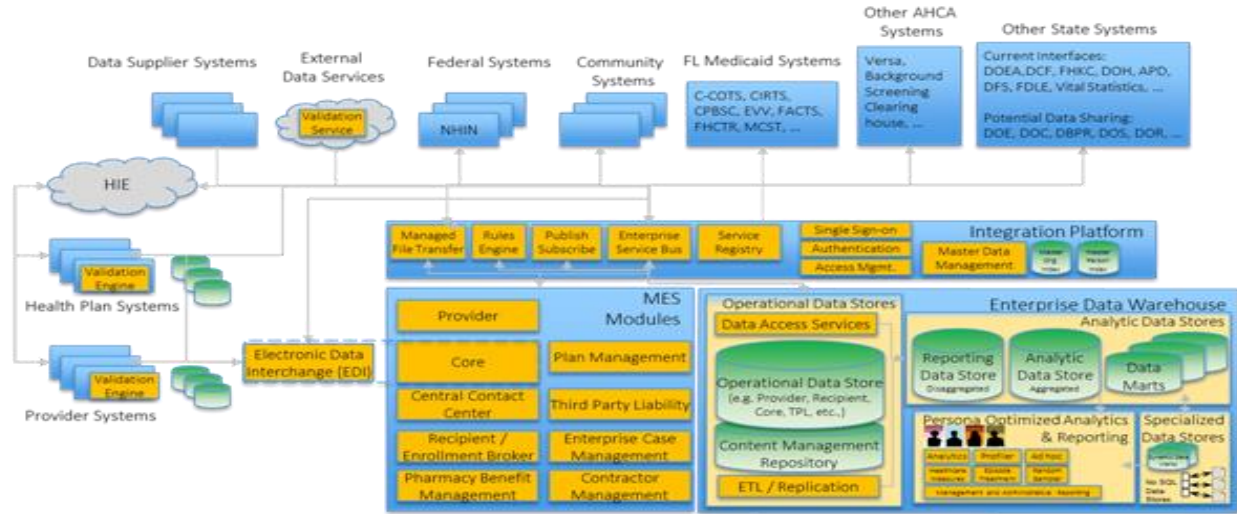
Data Supplier Systems

External Data Services

Validation Service

Federal Systems

NHIN

Community Systems

FL Medicaid Systems

C-COTS, CIRTS, CPBSC, EVV, FACTS, FHCTR, MCST, ...

Other AHCA Systems

Versa, Background Screening Clearing house, ...

Other State Systems

Current Interfaces: DOEA,DCF, FHKC, DOH, APD, DFS, FDLE, Vital Statistics, ...

Potential Data Sharing: DOE, DOC, DBPR, DOS, DOR, ...

HIE

Validation Engine

Health Plan Systems

Validation Engine

Provider Systems

Electronic Data Interchange (EDI)

Managed File Transfer

Rules Engine

Publish Subscribe

Enterprise Service Bus

Service Registry

Single Sign-on

Authentication

Access Mgmt.

Integration Platform

Master Data Management

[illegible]

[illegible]

MES Modules

Provider

Core

Plan Management

Central Contact Center

Third Party Liability

Recipient / Enrollment Broker

Enterprise Case Management

Pharmacy Benefit Management

Contractor Management

Operational Data Stores

Data Access Services

Operational Data Store (e.g. Provider, Recipient, Core, TPL, etc.,)

Content Management Repository

ETL / Replication

Enterprise Data Warehouse

Analytic Data Stores

Reporting Data Store Disaggregated

Analytic Data Store Aggregated

Data Marts

Persona Optimized Analytics & Reporting

Analytics

Profiler

Ad hoc

Healthcare Measures

Episode Treatment

Random Sampler

Management and Administrative Reporting

Specialized Data Stores

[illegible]

No SQL Data Stores